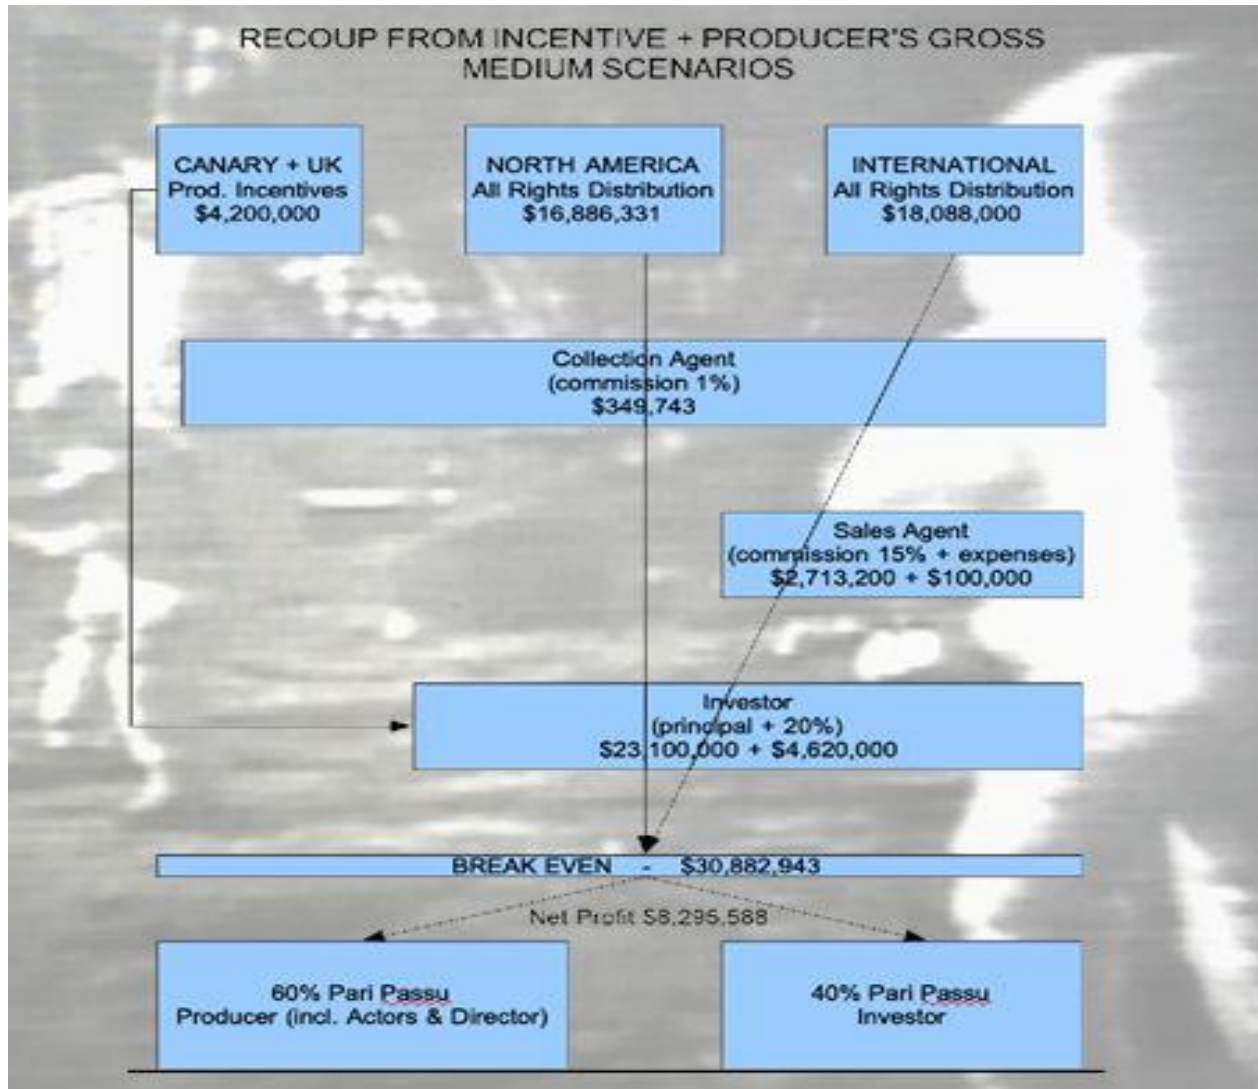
RECOUP FROM INCENTIVE + PRODUCER'S GROSS
MEDIUM SCENARIOS

CANARY + UK
Prod. Incentives
$4,200,000

NORTH AMERICA
All Rights Distribution
$16,886,331

INTERNATIONAL
All Rights Distribution
$18,088,000

Collection Agent
(commission 1%)
$349,743

Sales Agent
(commission 15% + expenses)
$2,713,200 + $100,000

Investor
(principal + 20%)
$23,100,000 + $4,620,000

BREAK EVEN - $30,882,943

Net Profit $8,295,588

60% Pari Passu
Producer (incl. Actors & Director)

40% Pari Passu
Investor